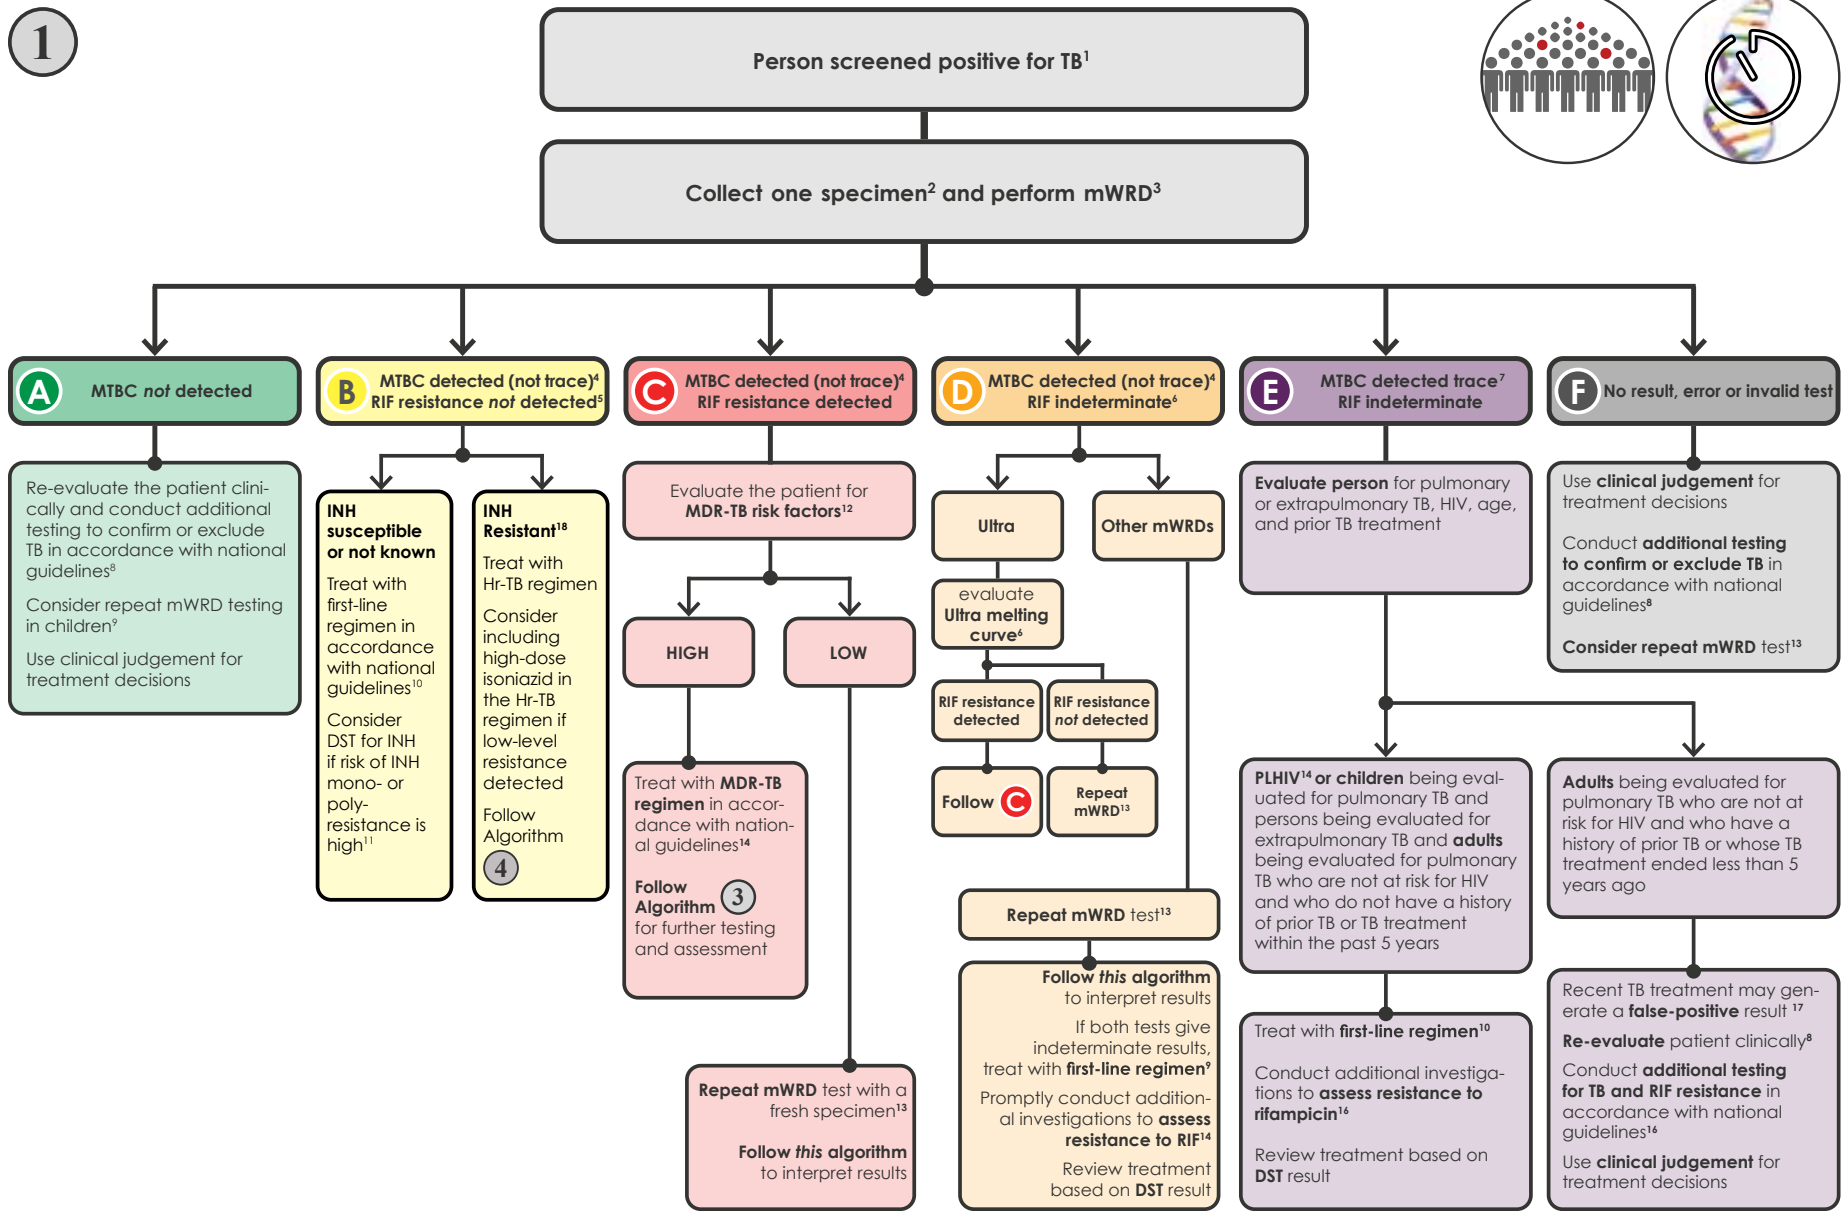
1

Person screened positive for TB$^1$

Collect one specimen$^2$ and perform mWRD$^3$

A MTBC *not* detected

Re-evaluate the patient clinically and conduct additional testing to confirm or exclude TB in accordance with national guidelines$^8$

Consider repeat mWRD testing in children$^9$

Use clinical judgement for treatment decisions

B MTBC detected (not trace)$^4$ RIF resistance *not* detected$^5$

INH susceptible or not known

Treat with first-line regimen in accordance with national guidelines$^{10}$

Consider DST for INH if risk of INH mono- or poly-resistance is high$^{11}$

INH Resistant$^{18}$

Treat with Hr-TB regimen

Consider including high-dose isoniazid in the Hr-TB regimen if low-level resistance detected

Follow Algorithm 4

C MTBC detected (not trace)$^4$ RIF resistance detected

Evaluate the patient for MDR-TB risk factors$^{12}$

HIGH

LOW

Treat with MDR-TB regimen in accordance with national guidelines$^{14}$

Follow Algorithm 3 for further testing and assessment

Repeat mWRD test with a fresh specimen$^{13}$

Follow *this* algorithm to interpret results

D MTBC detected (not trace)$^4$ RIF indeterminate$^6$

Ultra

Other mWRDs

evaluate Ultra melting curve$^6$

RIF resistance detected

RIF resistance *not* detected

Follow C

Repeat mWRD$^{13}$

Repeat mWRD test$^{13}$

Follow *this* algorithm to interpret results

If both tests give indeterminate results, treat with first-line regimen$^9$

Promptly conduct additional investigations to assess resistance to RIF$^{14}$

Review treatment based on DST result

E MTBC detected trace$^7$ RIF indeterminate

Evaluate person for pulmonary or extrapulmonary TB, HIV, age, and prior TB treatment

PLHIV$^{14}$ or children being evaluated for pulmonary TB and persons being evaluated for extrapulmonary TB and adults being evaluated for pulmonary TB who are not at risk for HIV and who do not have a history of prior TB or TB treatment within the past 5 years

Treat with first-line regimen$^{10}$

Conduct additional investigations to assess resistance to rifampicin$^{16}$

Review treatment based on DST result

Adults being evaluated for pulmonary TB who are not at risk for HIV and who have a history of prior TB or whose TB treatment ended less than 5 years ago

Recent TB treatment may generate a false-positive result $^{17}$

Re-evaluate patient clinically$^8$

Conduct additional testing for TB and RIF resistance in accordance with national guidelines$^{16}$

Use clinical judgement for treatment decisions

F No result, error or invalid test

Use clinical judgement for treatment decisions

Conduct additional testing to confirm or exclude TB in accordance with national guidelines$^8$

Consider repeat mWRD test$^{13}$